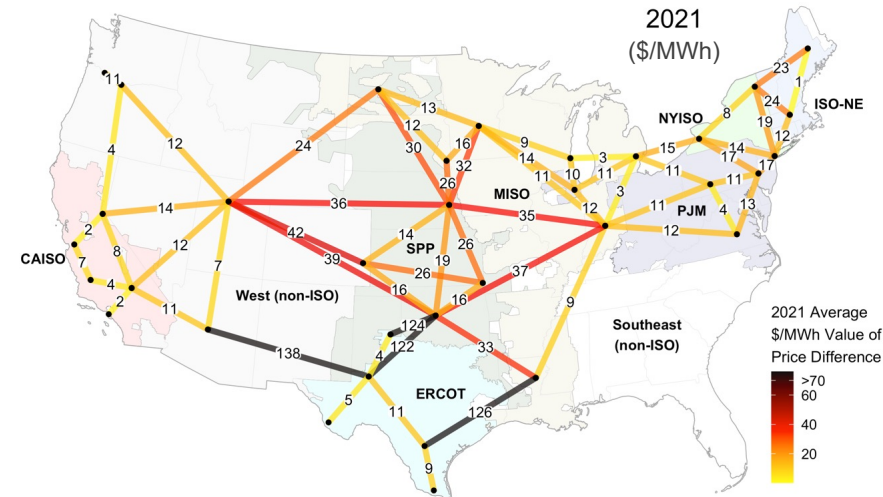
2021
($/MWh)

ISO-NE
NYISO
PJM
MISO
SPP
CAISO
West (non-ISO)
ERCOT
Southeast
(non-ISO)

11
4
12
24
13
12
30
16
32
26
9
14
11
10
3
11
15
8
23
1
24
19
12
14
17
17
11
11
4
13
11
12
12
3
35
36
14
12
2
8
7
4
2
11
7
42
39
14
26
19
26
16
16
37
9
33
138
124
122
4
5
11
126
9

2021 Average
$/MWh Value of
Price Difference
>70
60
40
20